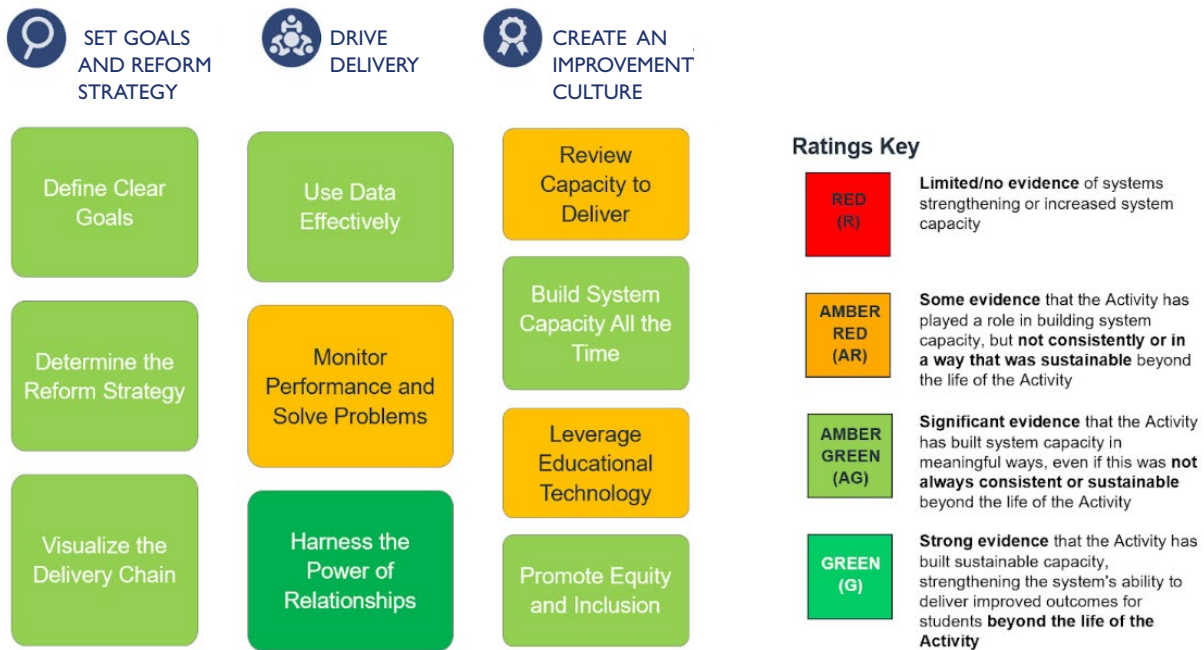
SET GOALS AND REFORM STRATEGY

DRIVE DELIVERY

CREATE AN IMPROVEMENT CULTURE

Define Clear Goals

Determine the Reform Strategy

Visualize the Delivery Chain

Use Data Effectively

Monitor Performance and Solve Problems

Harness the Power of Relationships

Review Capacity to Deliver

Build System Capacity All the Time

Leverage Educational Technology

Promote Equity and Inclusion

Ratings Key

RED (R)

**Limited/no evidence** of systems strengthening or increased system capacity

AMBER RED (AR)

**Some evidence** that the Activity has played a role in building system capacity, but **not consistently or in a way that was sustainable** beyond the life of the Activity

AMBER GREEN (AG)

**Significant evidence** that the Activity has built system capacity in meaningful ways, even if this was **not always consistent or sustainable** beyond the life of the Activity

GREEN (G)

**Strong evidence** that the Activity has built sustainable capacity, strengthening the system's ability to deliver improved outcomes for students **beyond the life of the Activity**